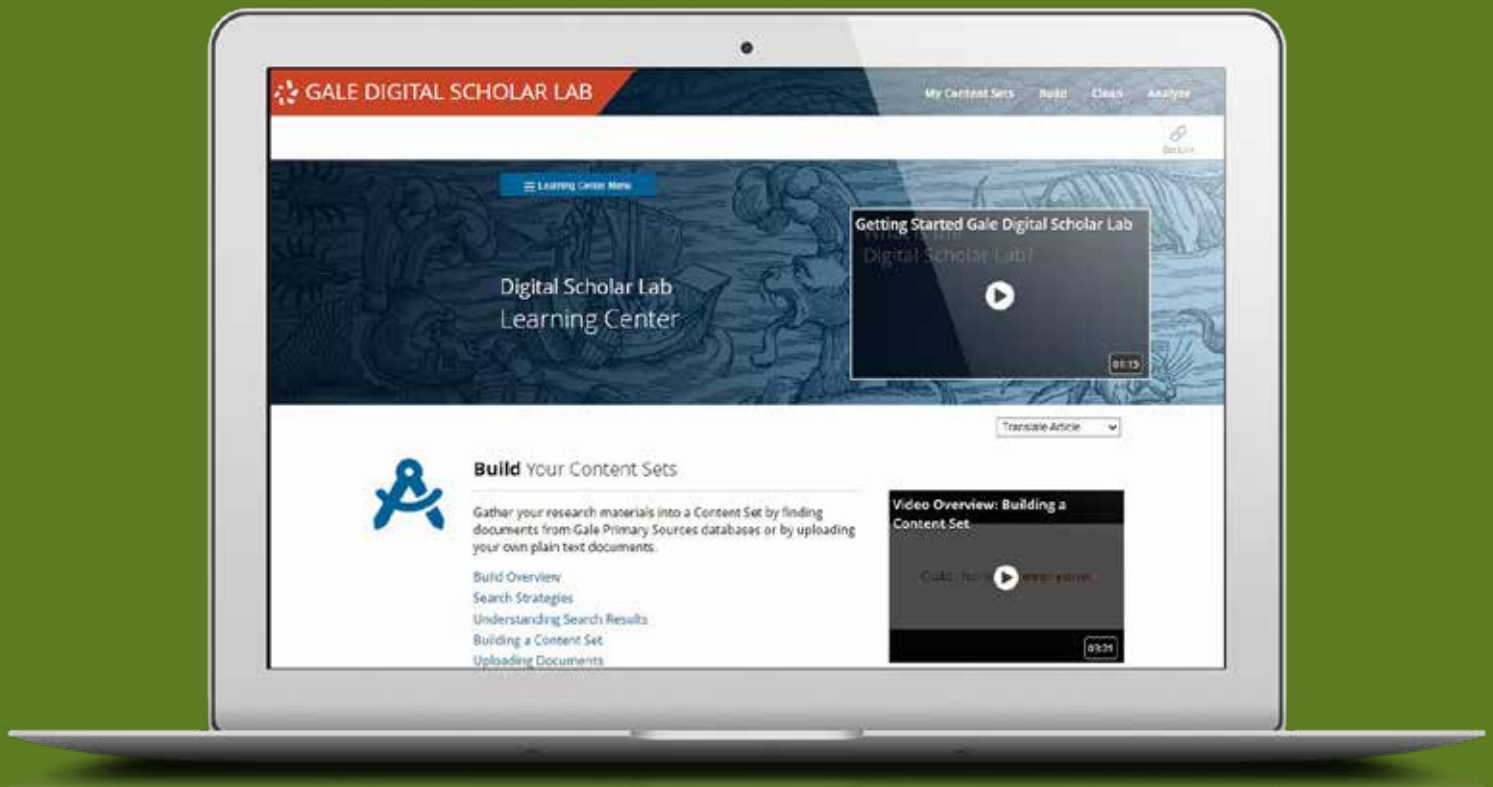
GALE DIGITAL SCHOLAR LAB

My Content Sets Build Clean Analyze

Get Link

☰ Learning Center Menu

Digital Scholar Lab
Learning Center

Getting Started Gale Digital Scholar Lab

What is the Digital Scholar Lab?

01:15

Translate Article

**Build** Your Content Sets

Gather your research materials into a Content Set by finding documents from Gale Primary Sources databases or by uploading your own plain text documents.

Build Overview
Search Strategies
Understanding Search Results
Building a Content Set
Uploading Documents

Video Overview: Building a Content Set

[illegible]

03:31